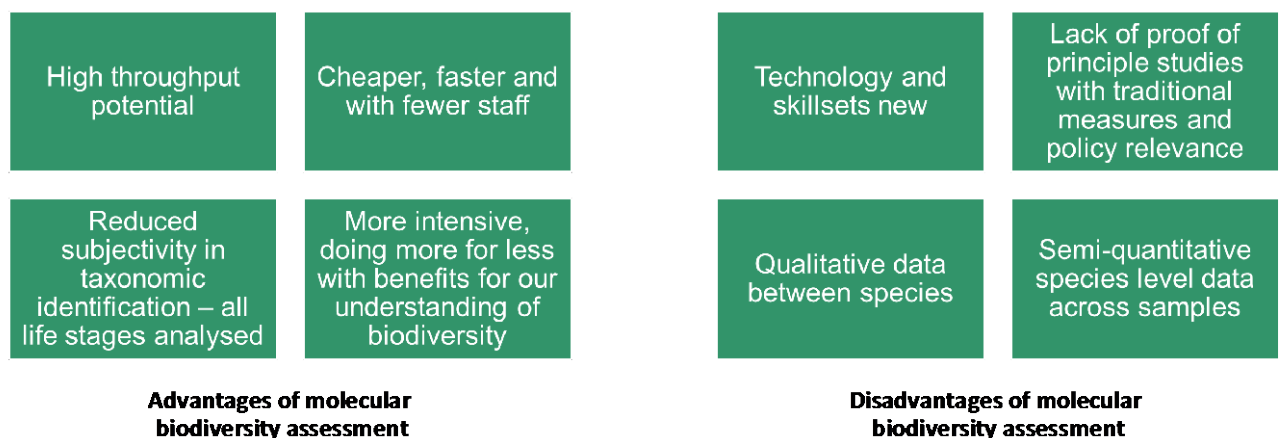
High throughput potential

Cheaper, faster and with fewer staff

Reduced subjectivity in taxonomic identification – all life stages analysed

More intensive, doing more for less with benefits for our understanding of biodiversity

**Advantages of molecular biodiversity assessment**

Technology and skillsets new

Lack of proof of principle studies with traditional measures and policy relevance

Qualitative data between species

Semi-quantitative species level data across samples

**Disadvantages of molecular biodiversity assessment**